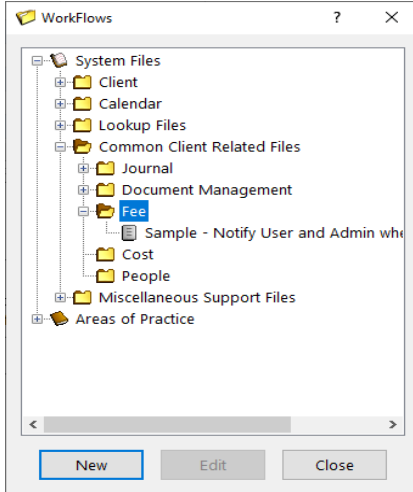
WorkFlows ? ×

System Files
Client
Calendar
Lookup Files
Common Client Related Files
Journal
Document Management
Fee
Sample - Notify User and Admin whe
Cost
People
Miscellaneous Support Files
Areas of Practice

New Edit Close